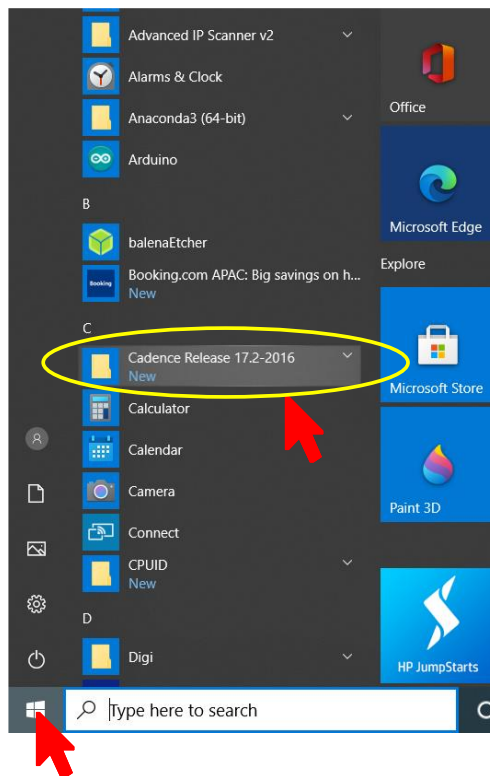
Advanced IP Scanner v2
Alarms & Clock
Anaconda3 (64-bit)
Arduino
B
balenaEtcher
Booking
Booking.com APAC: Big savings on h...
New
C
Cadence Release 17.2-2016
New
Calculator
Calendar
Camera
Connect
CPUID
New
D
Digi

Office
Microsoft Edge
Explore
Microsoft Store
Paint 3D
HP JumpStarts

Type here to search